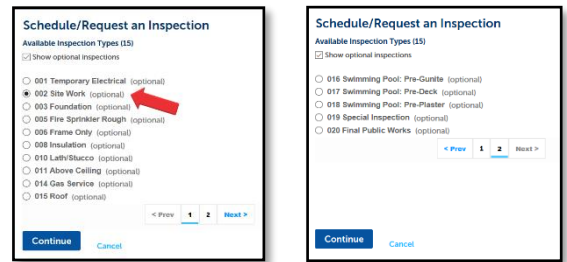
Schedule/Request an Inspection

Available Inspection Types (15)

Show optional inspections

001 Temporary Electrical (optional)
002 Site Work (optional)
003 Foundation (optional)
005 Fire Sprinkler Rough (optional)
006 Frame Only (optional)
008 Insulation (optional)
010 Lath/Stucco (optional)
011 Above Ceiling (optional)
014 Gas Service (optional)
015 Roof (optional)

< Prev 1 2 Next >

Continue Cancel

Schedule/Request an Inspection

Available Inspection Types (15)

Show optional inspections

016 Swimming Pool: Pre-Gunite (optional)
017 Swimming Pool: Pre-Deck (optional)
018 Swimming Pool: Pre-Plaster (optional)
019 Special Inspection (optional)
020 Final Public Works (optional)

< Prev 1 2 Next >

Continue Cancel